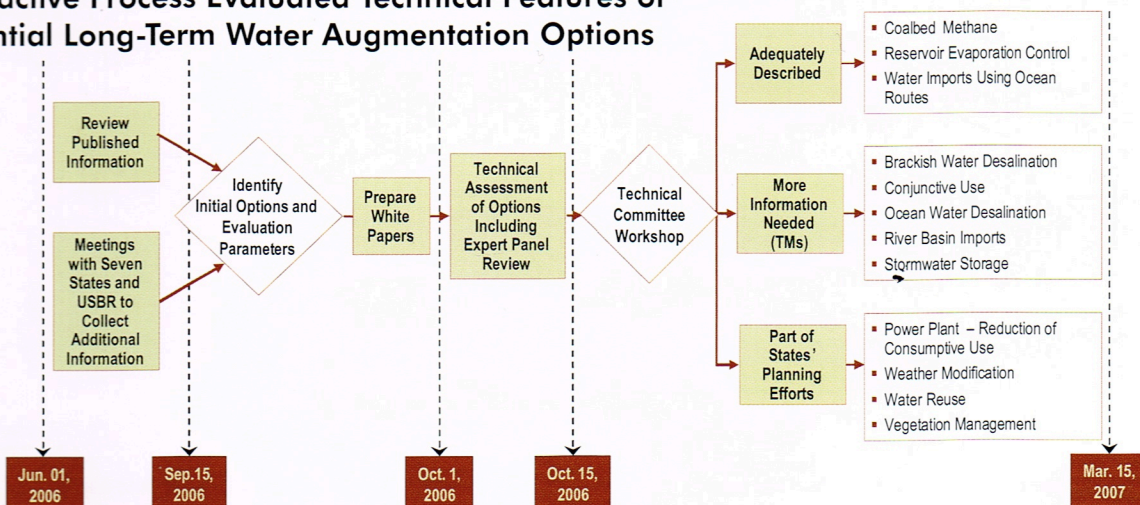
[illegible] Process Evaluated Technical Features of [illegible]ntial Long-Term Water Augmentation Options

Review Published Information

Meetings with Seven States and USBR to Collect Additional Information

Identify Initial Options and Evaluation Parameters

Prepare White Papers

Technical Assessment of Options Including Expert Panel Review

Technical Committee Workshop

Adequately Described

- Coalbed Methane
- Reservoir Evaporation Control
- Water Imports Using Ocean Routes

More Information Needed (TMs)

- Brackish Water Desalination
- Conjunctive Use
- Ocean Water Desalination
- River Basin Imports
- Stormwater Storage

Part of States' Planning Efforts

- Power Plant – Reduction of Consumptive Use
- Weather Modification
- Water Reuse
- Vegetation Management

Jun. 01, 2006

Sep.15, 2006

Oct. 1, 2006

Oct. 15, 2006

Mar. 15, 2007